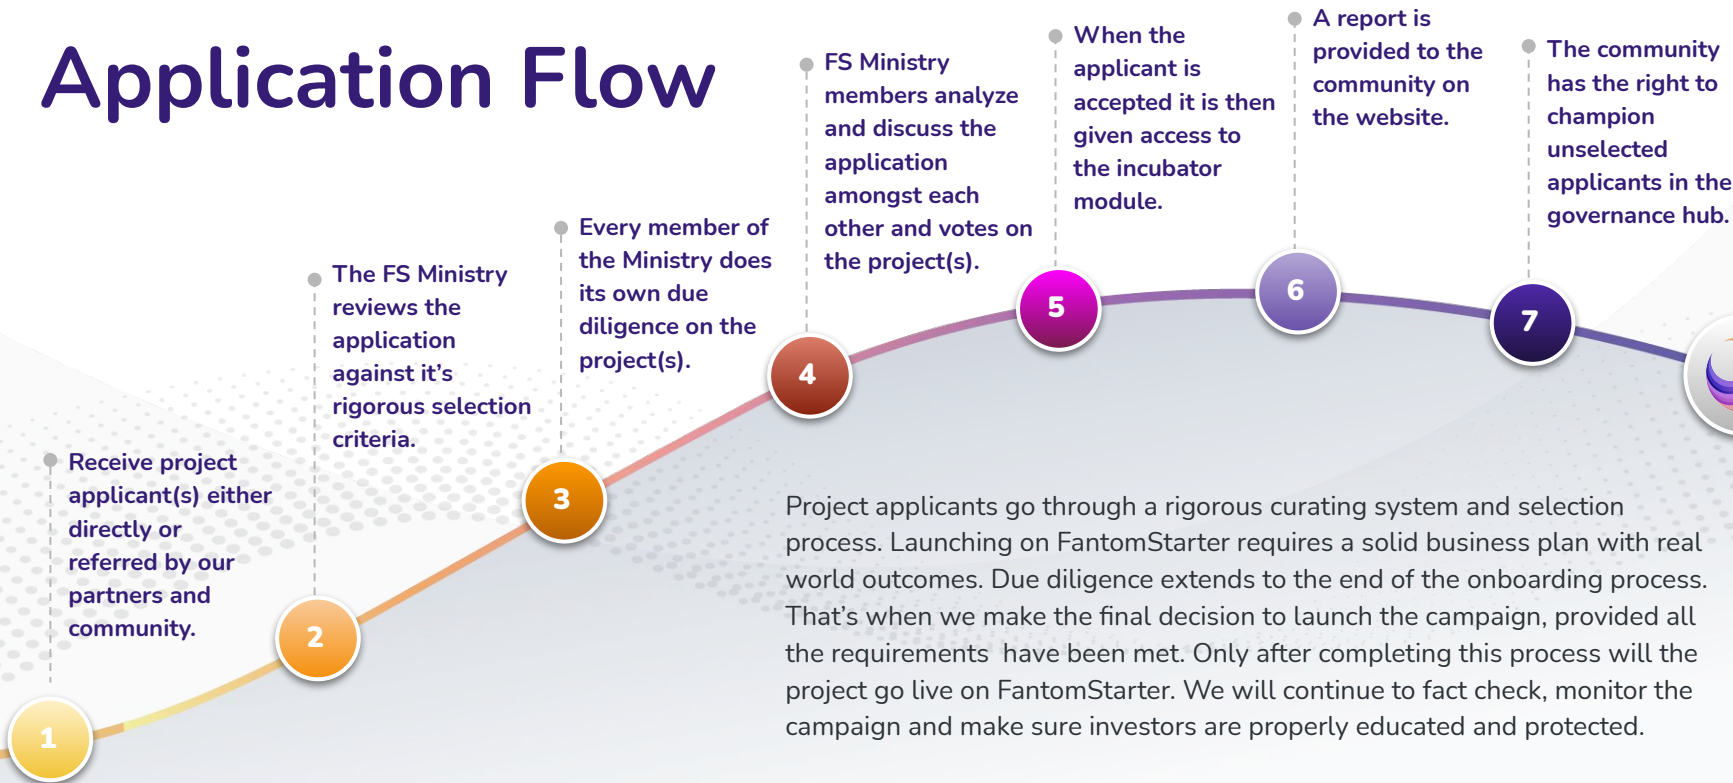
Application Flow

Receive project applicant(s) either directly or referred by our partners and community.

The FS Ministry reviews the application against it's rigorous selection criteria.

Every member of the Ministry does its own due diligence on the project(s).

FS Ministry members analyze and discuss the application amongst each other and votes on the project(s).

When the applicant is accepted it is then given access to the incubator module.

A report is provided to the community on the website.

The community has the right to champion unselected applicants in the governance hub.

1

2

3

4

5

6

7

Project applicants go through a rigorous curating system and selection process. Launching on FantomStarter requires a solid business plan with real world outcomes. Due diligence extends to the end of the onboarding process. That's when we make the final decision to launch the campaign, provided all the requirements have been met. Only after completing this process will the project go live on FantomStarter. We will continue to fact check, monitor the campaign and make sure investors are properly educated and protected.